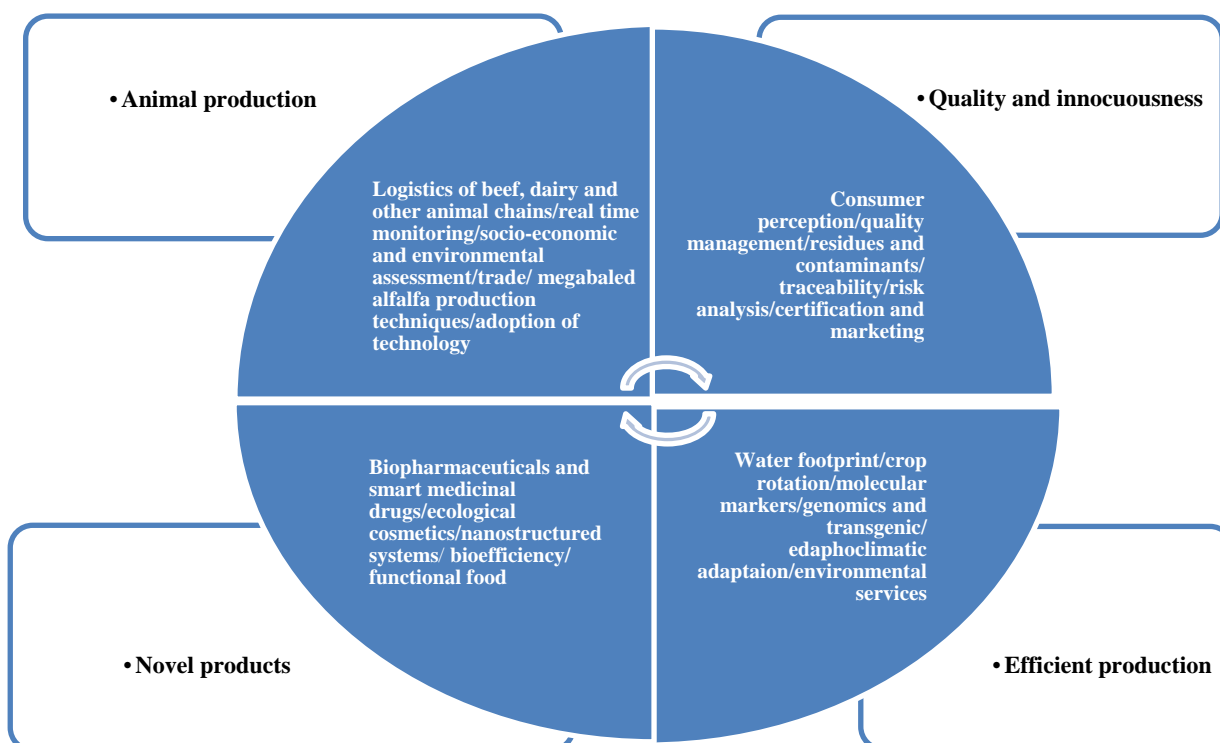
• Animal production

Logistics of beef, dairy and other animal chains/real time monitoring/socio-economic and environmental assessment/trade/ megabaled alfalfa production techniques/adoption of technology

• Quality and innocuousness

Consumer perception/quality management/residues and contaminants/ traceability/risk analysis/certification and marketing

Biopharmaceuticals and smart medicinal drugs/ecological cosmetics/nanostructured systems/ bioefficiency/ functional food

• Novel products

Water footprint/crop rotation/molecular markers/genomics and transgenic/ edaphoclimatic adaptaion/environmental services

• Efficient production